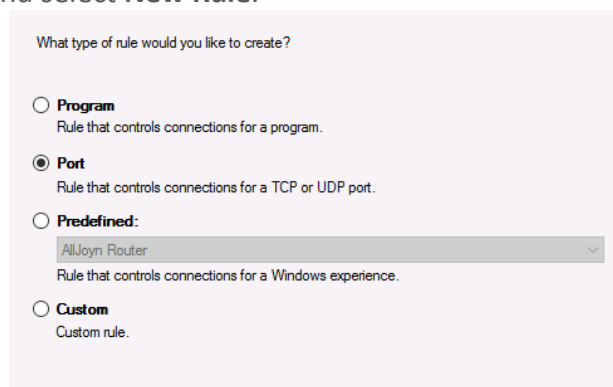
nd select New Rule.

What type of rule would you like to create?

Program
Rule that controls connections for a program.

Port
Rule that controls connections for a TCP or UDP port.

Predefined:
AllJoyn Router
Rule that controls connections for a Windows experience.

Custom
Custom rule.